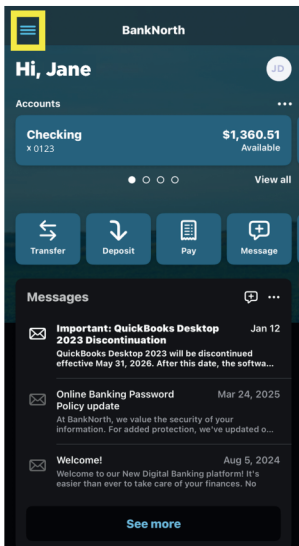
BankNorth

Hi, Jane

JD

Accounts

Checking
x 0123

$1,360.51
Available

View all

Transfer

Deposit

Pay

Message

Messages

Important: QuickBooks Desktop 2023 Discontinuation
Jan 12
QuickBooks Desktop 2023 will be discontinued effective May 31, 2026. After this date, the softwa...

Online Banking Password Policy update
Mar 24, 2025
At BankNorth, we value the security of your information. For added protection, we've updated o...

Welcome!
Aug 5, 2024
Welcome to our New Digital Banking platform! It's easier than ever to take care of your finances. No

See more